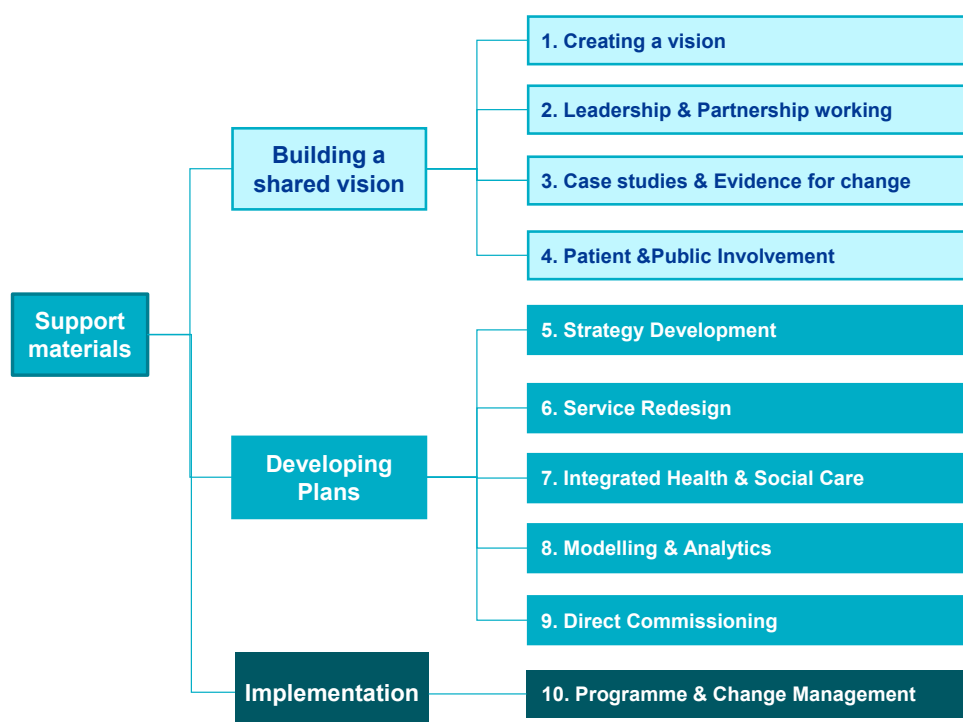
Support materials

Building a shared vision

1. Creating a vision

2. Leadership & Partnership working

3. Case studies & Evidence for change

4. Patient &Public Involvement

Developing Plans

5. Strategy Development

6. Service Redesign

7. Integrated Health & Social Care

8. Modelling & Analytics

9. Direct Commissioning

Implementation

10. Programme & Change Management